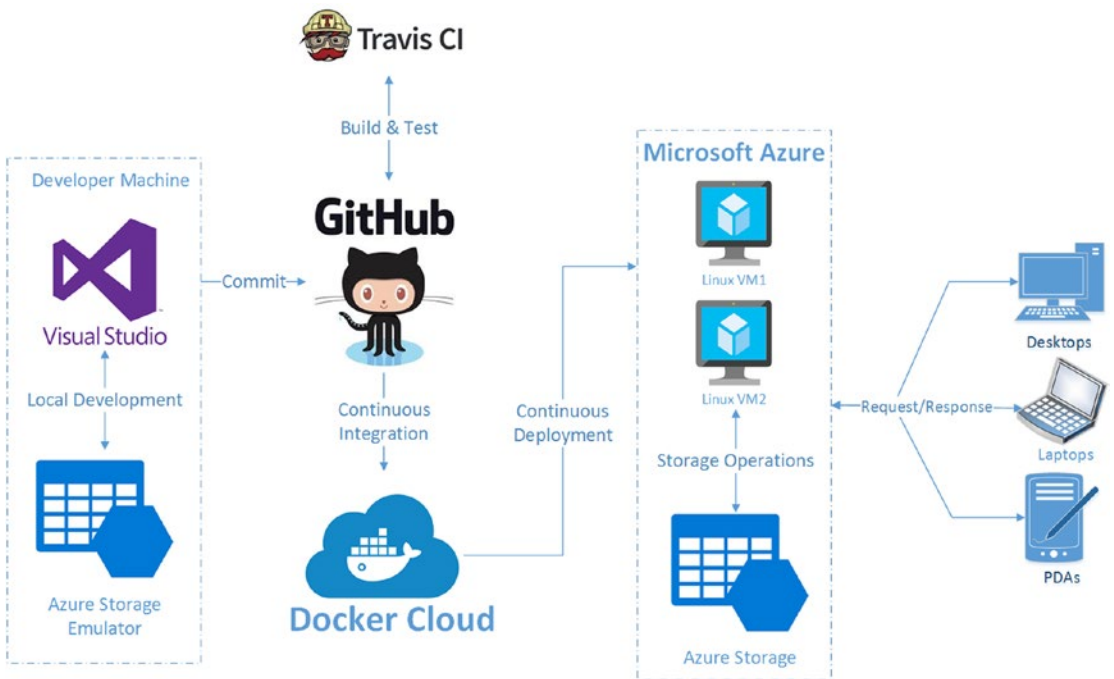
Travis CI

Build & Test

Developer Machine

Visual Studio

Local Development

Azure Storage Emulator

Commit

GitHub

Continuous Integration

Docker Cloud

Continuous Deployment

Microsoft Azure

Linux VM1

Linux VM2

Storage Operations

Azure Storage

Request/Response

Desktops

Laptops

PDAs